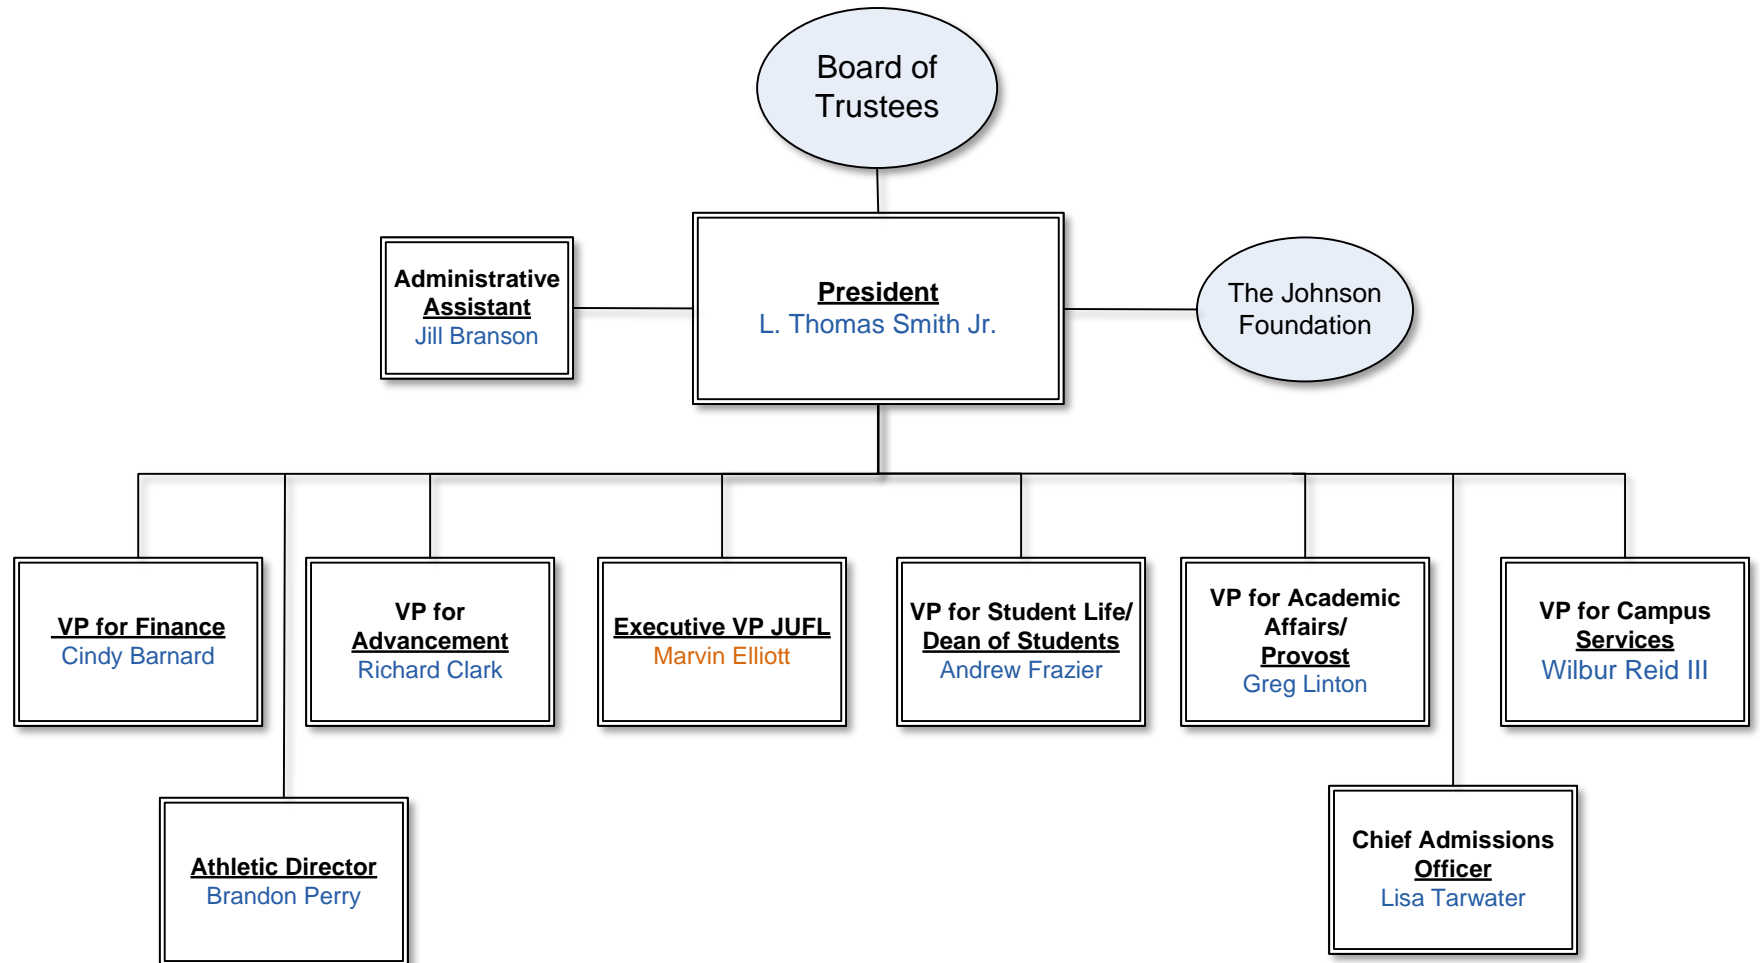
Board of Trustees

Administrative Assistant
Jill Branson

President
L. Thomas Smith Jr.

The Johnson Foundation

VP for Finance
Cindy Barnard

VP for Advancement
Richard Clark

Executive VP JUFL
Marvin Elliott

VP for Student Life/ Dean of Students
Andrew Frazier

VP for Academic Affairs/ Provost
Greg Linton

VP for Campus Services
Wilbur Reid III

Athletic Director
Brandon Perry

Chief Admissions Officer
Lisa Tarwater